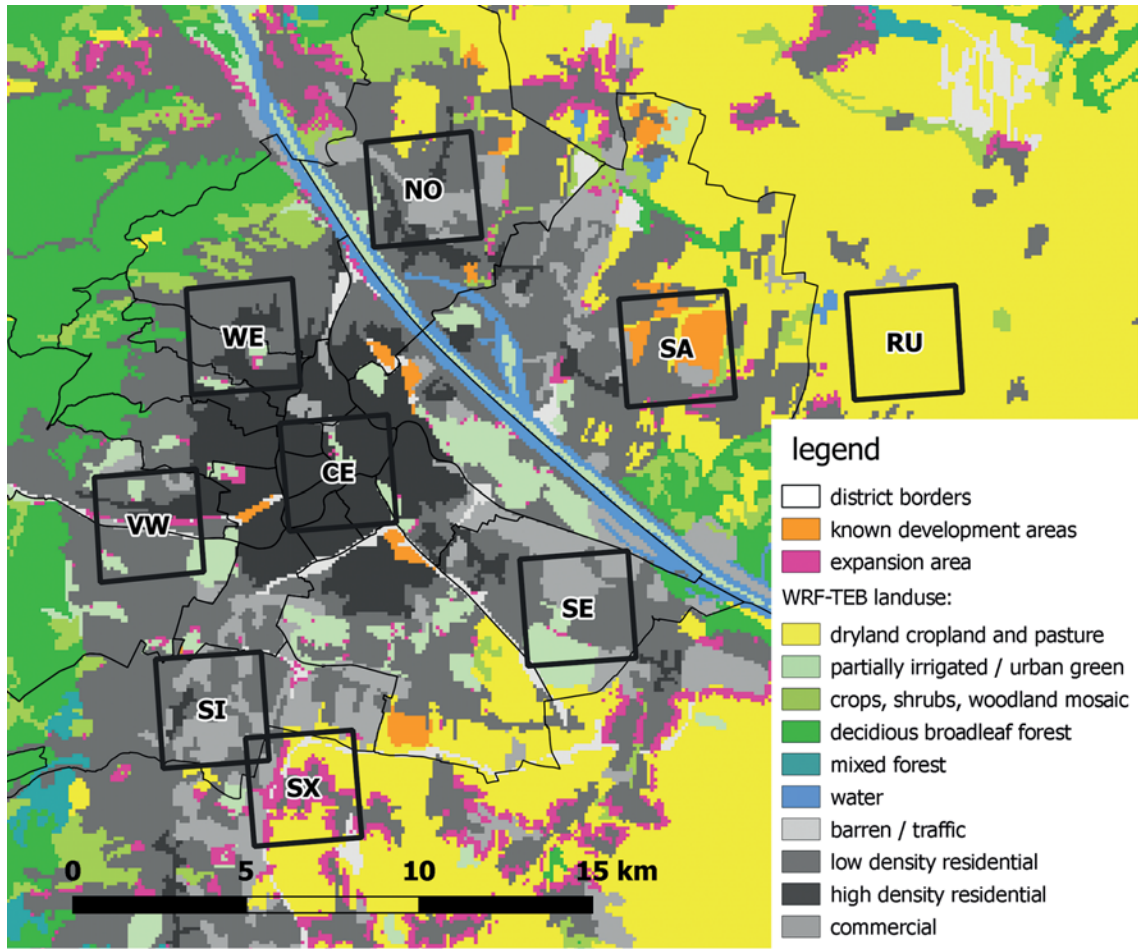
NO
WE
SA
RU
CE
VW
SE
SI
SX
0
5
10
15 km

legend
district borders
known development areas
expansion area
WRF-TEB landuse:
dryland cropland and pasture
partially irrigated / urban green
crops, shrubs, woodland mosaic
decidious broadleaf forest
mixed forest
water
barren / traffic
low density residential
high density residential
commercial